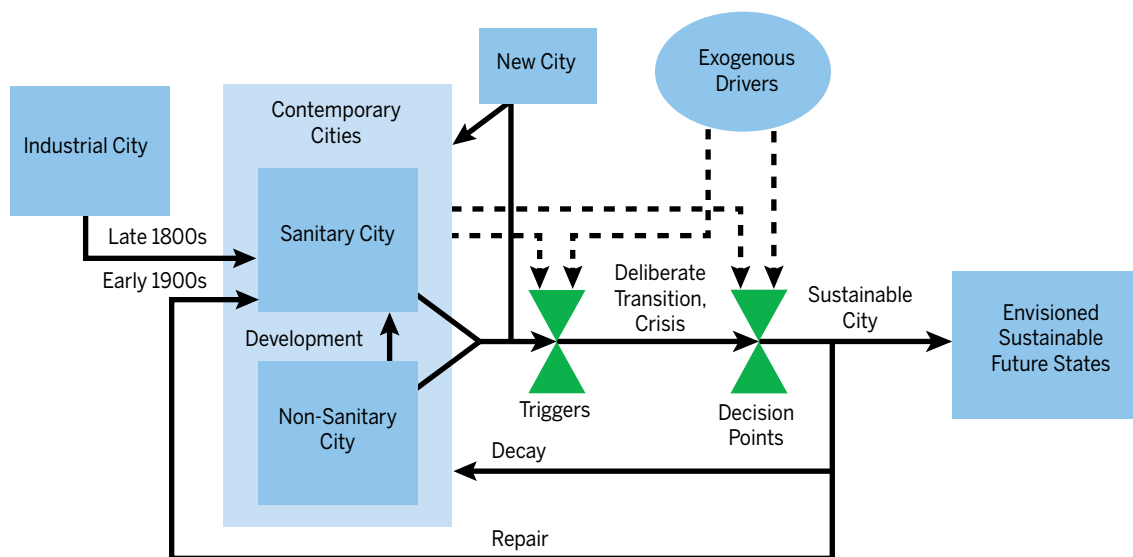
New City

Exogenous Drivers

Industrial City

Contemporary Cities

Sanitary City

Late 1800s

Early 1900s

Development

Non-Sanitary City

Deliberate Transition, Crisis

Sustainable City

Envisioned Sustainable Future States

Triggers

Decision Points

Decay

Repair